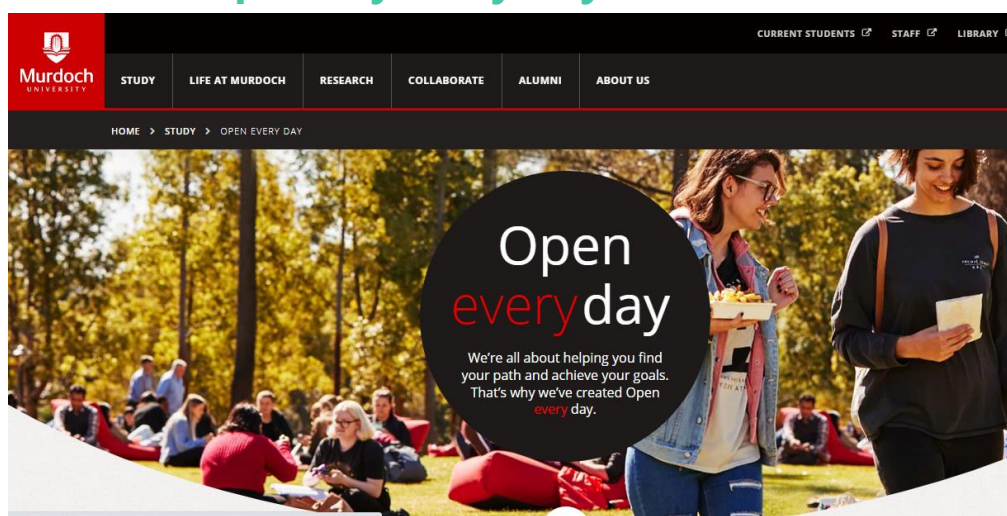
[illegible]

Murdoch UNIVERSITY

CURRENT STUDENTS STAFF LIBRARY

STUDY LIFE AT MURDOCH RESEARCH COLLABORATE ALUMNI ABOUT US

HOME > STUDY > OPEN EVERY DAY

Open every day

We're all about helping you find your path and achieve your goals. That's why we've created Open every day.